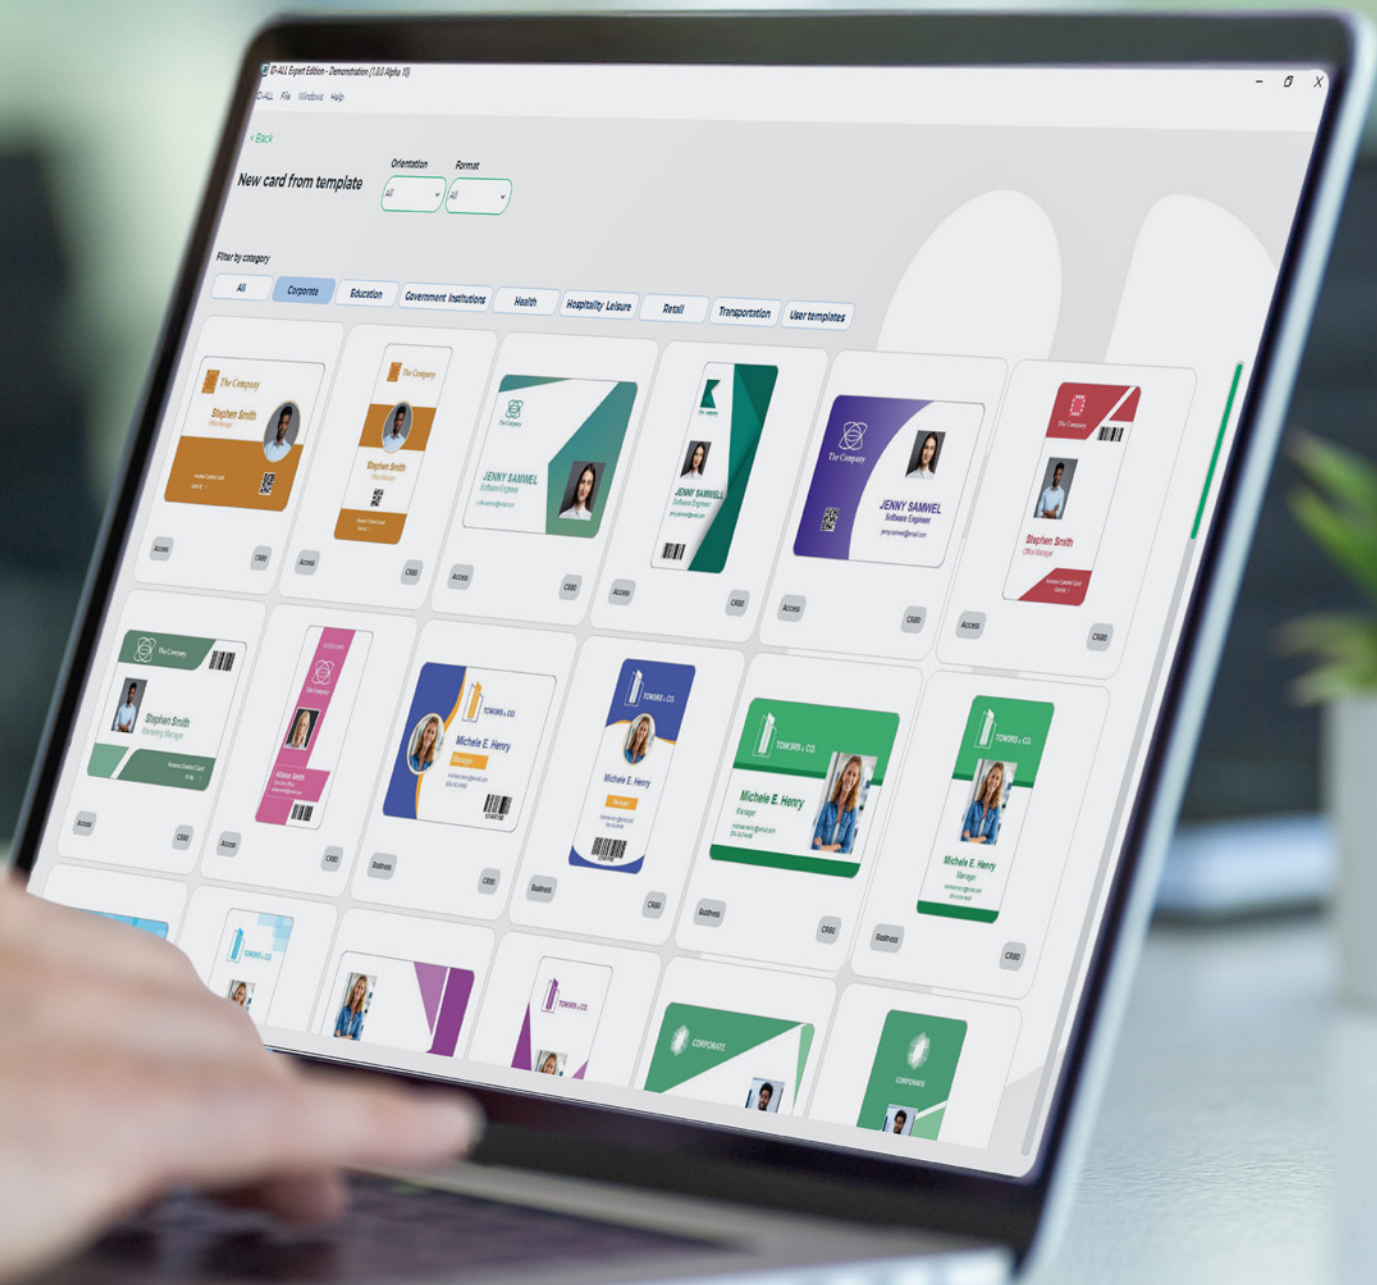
ID-ALL Expert Edition - Demonstration (1.0.0 Alpha 10)

ID-ALL File Windows Help

< Back

New card from template

Orientation
All

Format
All

Filter by category

All
Corporate
Education
Government Institutions
Health
Hospitality Leisure
Retail
Transportation
User templates

The Company
Stephen Smith
Office Manager
Access
CR80

The Company
Stephen Smith
Office Manager
Access
CR80

The Company
JENNY SAMWEL
Software Engineer
Access
CR80

JENNY SAMWEL
Software Engineer
Access
CR80

The Company
JENNY SAMWEL
Software Engineer
Access
CR80

The Company
Stephen Smith
Office Manager
Access
CR80

The Company
Stephen Smith
Marketing Manager
Access
CR80

The Company
Allison Smith
Access
CR80

TOWERS & CO.
Michele E. Henry
Manager
Business
CR80

TOWERS & CO.
Michele E. Henry
Manager
Business
CR80

TOWERS & CO.
Michele E. Henry
Manager
Business
CR80

TOWERS & CO.
Michele E. Henry
Manager
Business
CR80

TOWERS & CO.

TOWERS & CO.

CORPORATE

CORPORATE